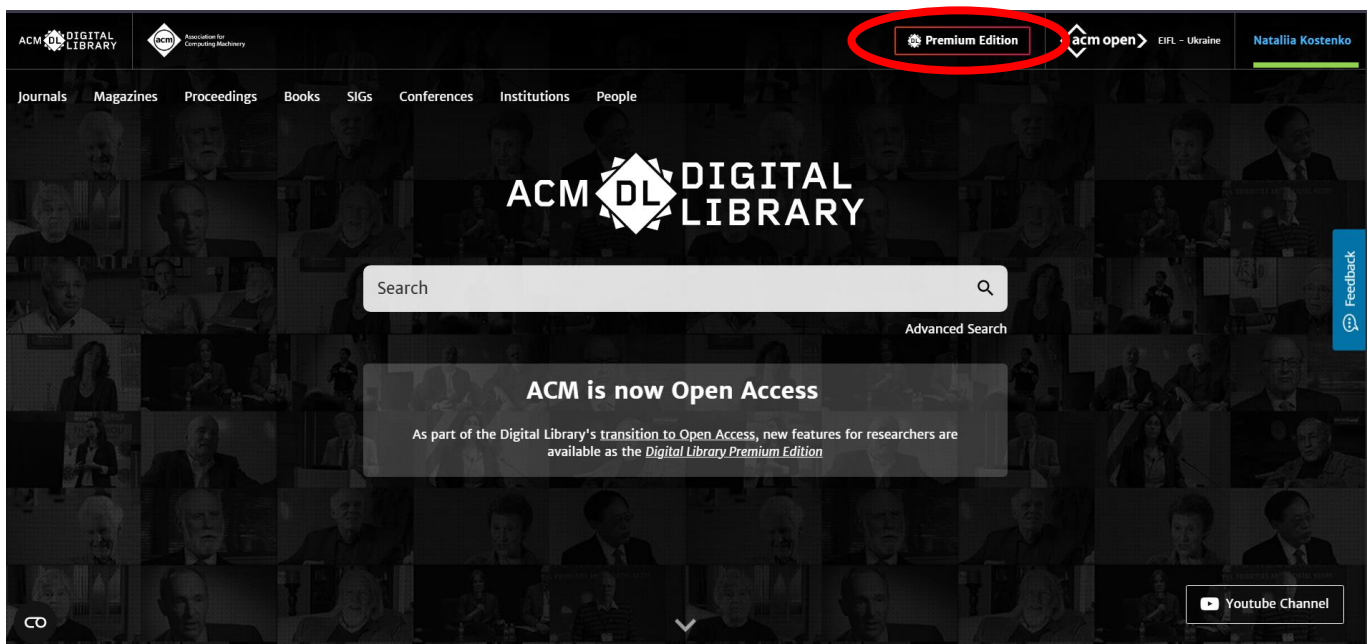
ACM DL DIGITAL LIBRARY acm Association for Computing Machinery

Premium Edition

acm open EIFL - Ukraine

Nataliia Kostenko

Journals Magazines Proceedings Books SIGs Conferences Institutions People

ACM DL DIGITAL LIBRARY

Search

Advanced Search

Feedback

ACM is now Open Access

As part of the Digital Library's transition to Open Access, new features for researchers are available as the Digital Library Premium Edition

Youtube Channel

CO